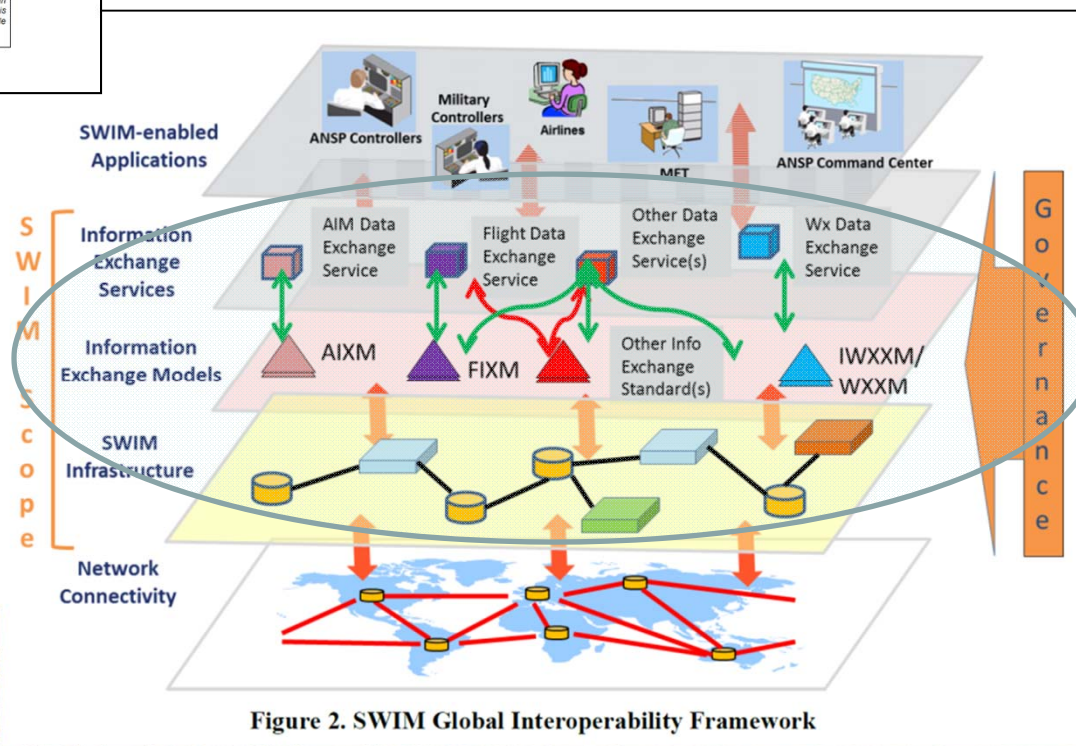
SWIM-enabled Applications

ANSP Controllers

Military Controllers

Airlines

MET

ANSP Command Center

SWIM Scope

Information Exchange Services

AIM Data Exchange Service

Flight Data Exchange Service

Other Data Exchange Service(s)

Wx Data Exchange Service

Information Exchange Models

AIXM

FIXM

Other Info Exchange Standard(s)

IWXXM/ WXXM

SWIM Infrastructure

Network Connectivity

Governance

Figure 2. SWIM Global Interoperability Framework